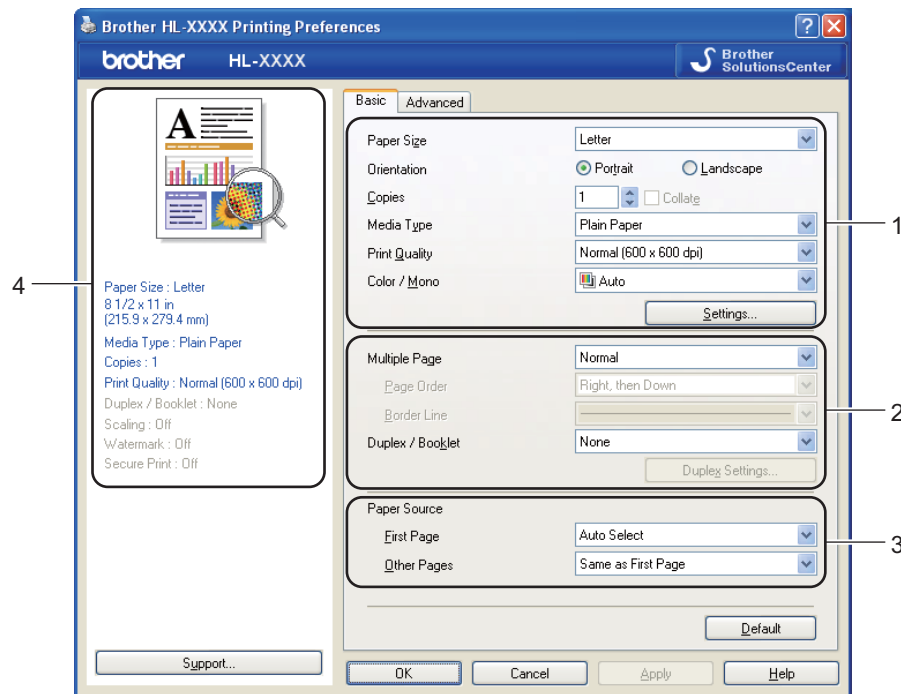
Brother HL-XXXX Printing Preferences

brother HL-XXXX

Brother SolutionsCenter

Basic Advanced

Paper Size Letter

Orientation Portrait Landscape

Copies 1 Collate

Media Type Plain Paper

Print Quality Normal (600 x 600 dpi)

Color / Mono Auto

Settings...

Multiple Page Normal

Page Order Right, then Down

Border Line

Duplex / Booklet None

Duplex Settings...

Paper Source

First Page Auto Select

Other Pages Same as First Page

Default

Paper Size : Letter
8 1/2 x 11 in
(215.9 x 279.4 mm)
Media Type : Plain Paper
Copies : 1
Print Quality : Normal (600 x 600 dpi)
Duplex / Booklet : None
Scaling : Off
Watermark : Off
Secure Print : Off

Support...

OK Cancel Apply Help

1

2

3

4